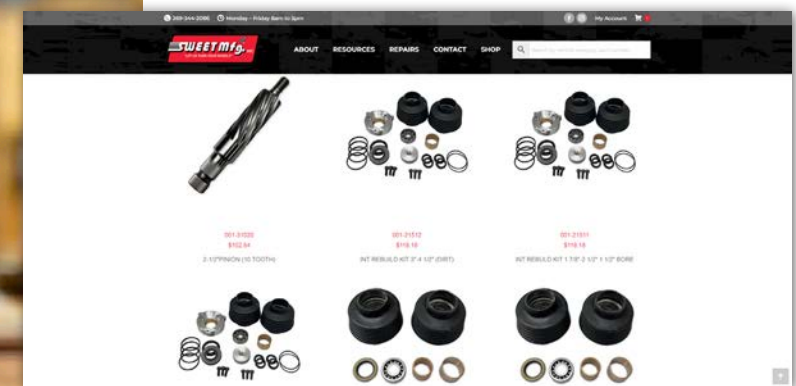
269-344-2086 Monday - Friday 8am to 5pm

My Account

SWEET Mfg. INC.

ABOUT RESOURCES REPAIRS CONTACT SHOP

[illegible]

001-31020
$102.94
2-1/2"PINION (10 TOOTH)

001-21512
$119.18
INT REBUILD KIT 2" 4 1/2" (DIRT)

001-21511
$119.18
INT REBUILD KIT 1 7/8" 2 1/2" 1 1/2" BORE